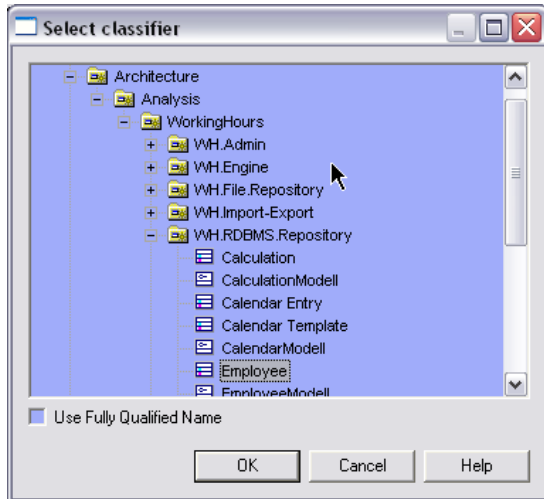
Select classifier

Architecture
Analysis
WorkingHours
WH.Admin
WH.Engine
WH.File.Repository
WH.Import-Export
WH.RDBMS.Repository
Calculation
CalculationModell
Calendar Entry
Calendar Template
CalendarModell
Employee
EmployeeModell

Use Fully Qualified Name

OK
Cancel
Help